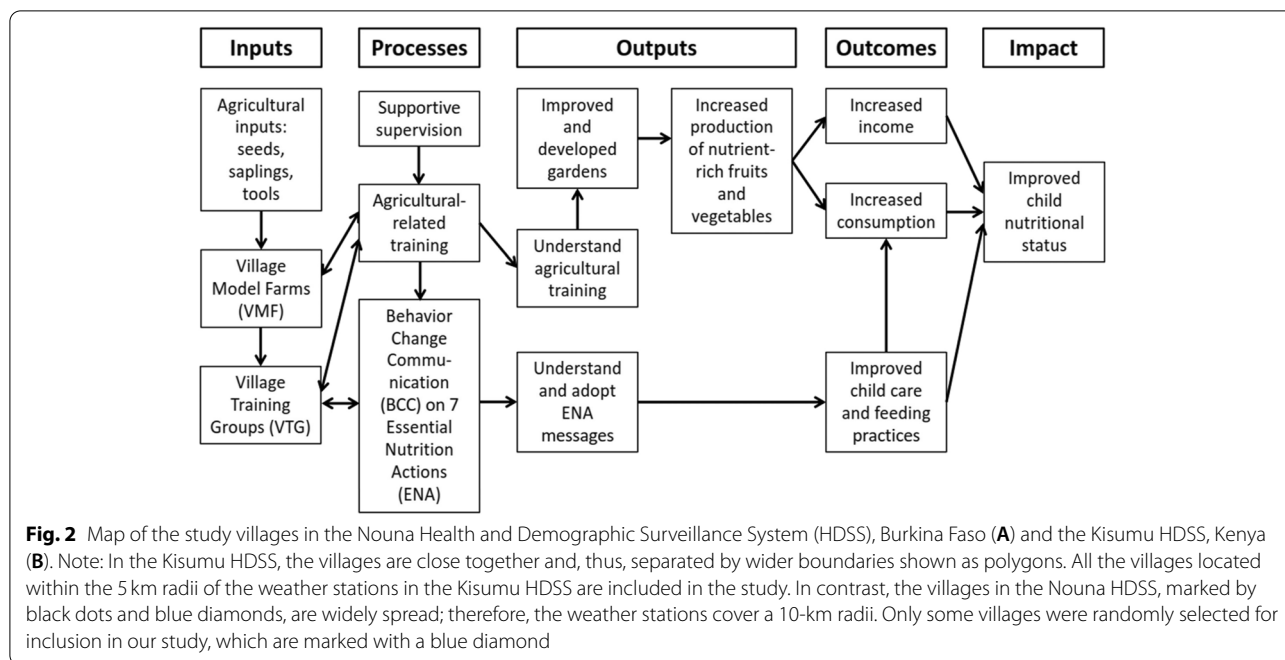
Inputs

Processes

Outputs

Outcomes

Impact

Agricultural inputs: seeds, saplings, tools

Village Model Farms (VMF)

Village Training Groups (VTG)

Supportive supervision

Agricultural-related training

Behavior Change Communication (BCC) on 7 Essential Nutrition Actions (ENA)

Improved and developed gardens

Understand agricultural training

Understand and adopt ENA messages

Increased production of nutrient-rich fruits and vegetables

Increased income

Increased consumption

Improved child care and feeding practices

Improved child nutritional status

**Fig. 2** Map of the study villages in the Nouna Health and Demographic Surveillance System (HDSS), Burkina Faso (**A**) and the Kisumu HDSS, Kenya (**B**). Note: In the Kisumu HDSS, the villages are close together and, thus, separated by wider boundaries shown as polygons. All the villages located within the 5 km radii of the weather stations in the Kisumu HDSS are included in the study. In contrast, the villages in the Nouna HDSS, marked by black dots and blue diamonds, are widely spread; therefore, the weather stations cover a 10-km radii. Only some villages were randomly selected for inclusion in our study, which are marked with a blue diamond